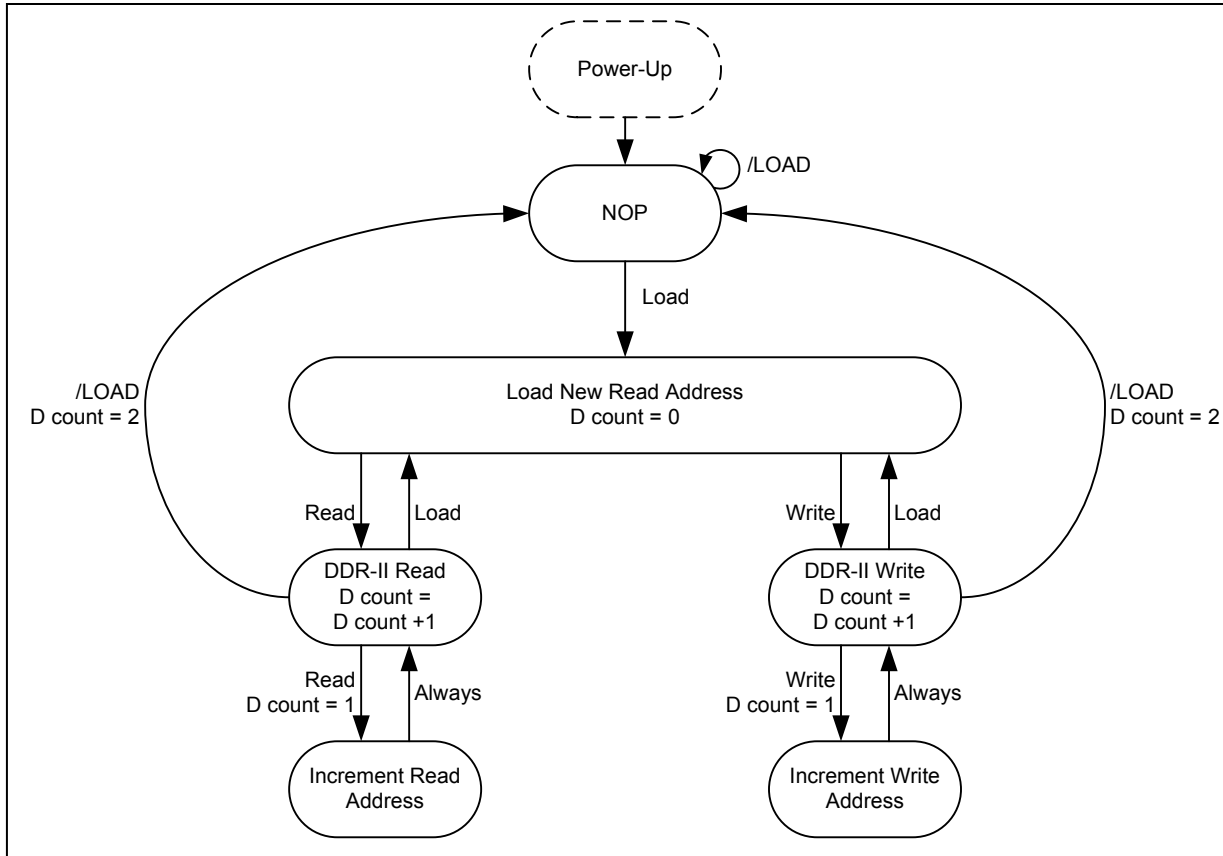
Power-Up

/LOAD

NOP

Load

/LOAD
D count = 2

Load New Read Address
D count = 0

/LOAD
D count = 2

Read

Load

Write

Load

DDR-II Read
D count =
D count +1

DDR-II Write
D count =
D count +1

Read
D count = 1

Always

Write
D count = 1

Always

Increment Read
Address

Increment Write
Address